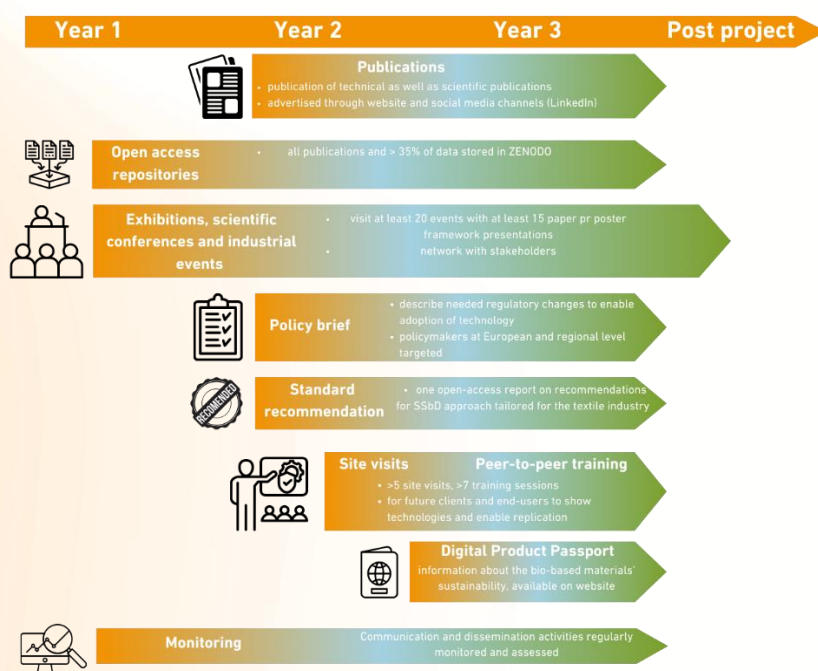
Year 1 Year 2 Year 3 Post project

Publications
• publication of technical as well as scientific publications
• advertised through website and social media channels (LinkedIn)

Open access repositories
• all publications and > 35% of data stored in ZENODO

Exhibitions, scientific conferences and industrial events
• visit at least 20 events with at least 15 paper pr poster framework presentations
• network with stakeholders

Policy brief
• describe needed regulatory changes to enable adoption of technology
• policymakers at European and regional level targeted

RECOMENDED

Standard recommendation
• one open-access report on recommendations for SSbD approach tailored for the textile industry

Site visits Peer-to-peer training
• >5 site visits, >7 training sessions
• for future clients and end-users to show technologies and enable replication

Digital Product Passport
information about the bio-based materials' sustainability, available on website

Monitoring
Communication and dissemination activities regularly monitored and assessed